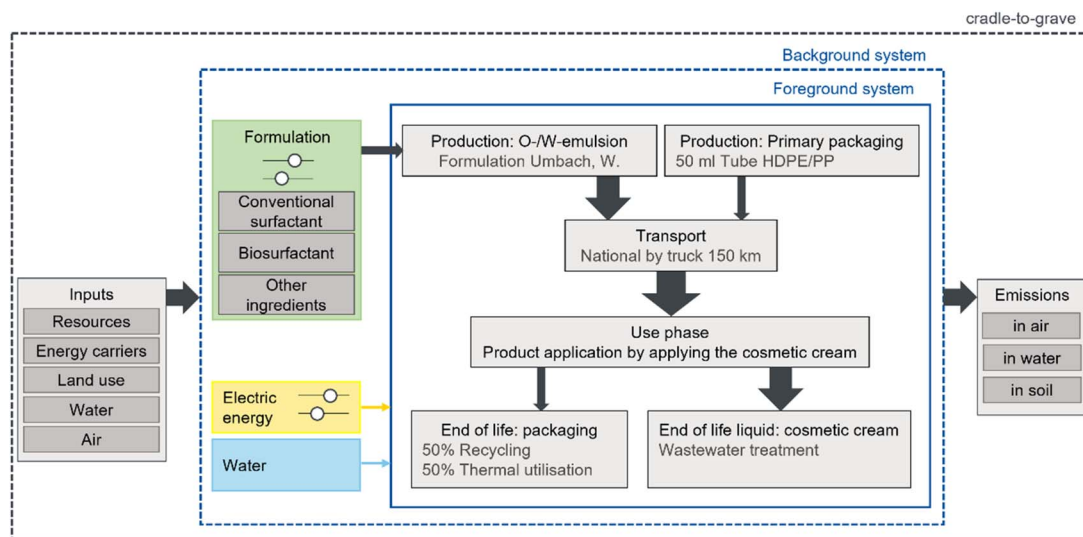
cradle-to-grave

Background system

Foreground system

Inputs
Resources
Energy carriers
Land use
Water
Air

Formulation
Conventional surfactant
Biosurfactant
Other ingredients

Electric energy

Water

Production: O-/W-emulsion
Formulation Umbach, W.

Production: Primary packaging
50 ml Tube HDPE/PP

Transport
National by truck 150 km

Use phase
Product application by applying the cosmetic cream

End of life: packaging
50% Recycling
50% Thermal utilisation

End of life liquid: cosmetic cream
Wastewater treatment

Emissions
in air
in water
in soil